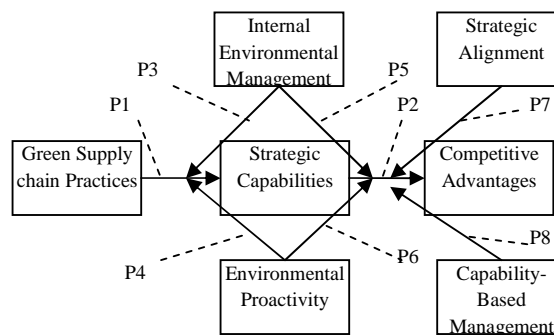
Internal Environmental Management

Strategic Alignment

P3

P5

P1

P2

P7

Green Supply chain Practices

Strategic Capabilities

Competitive Advantages

P8

P4

P6

Environmental Proactivity

Capability-Based Management